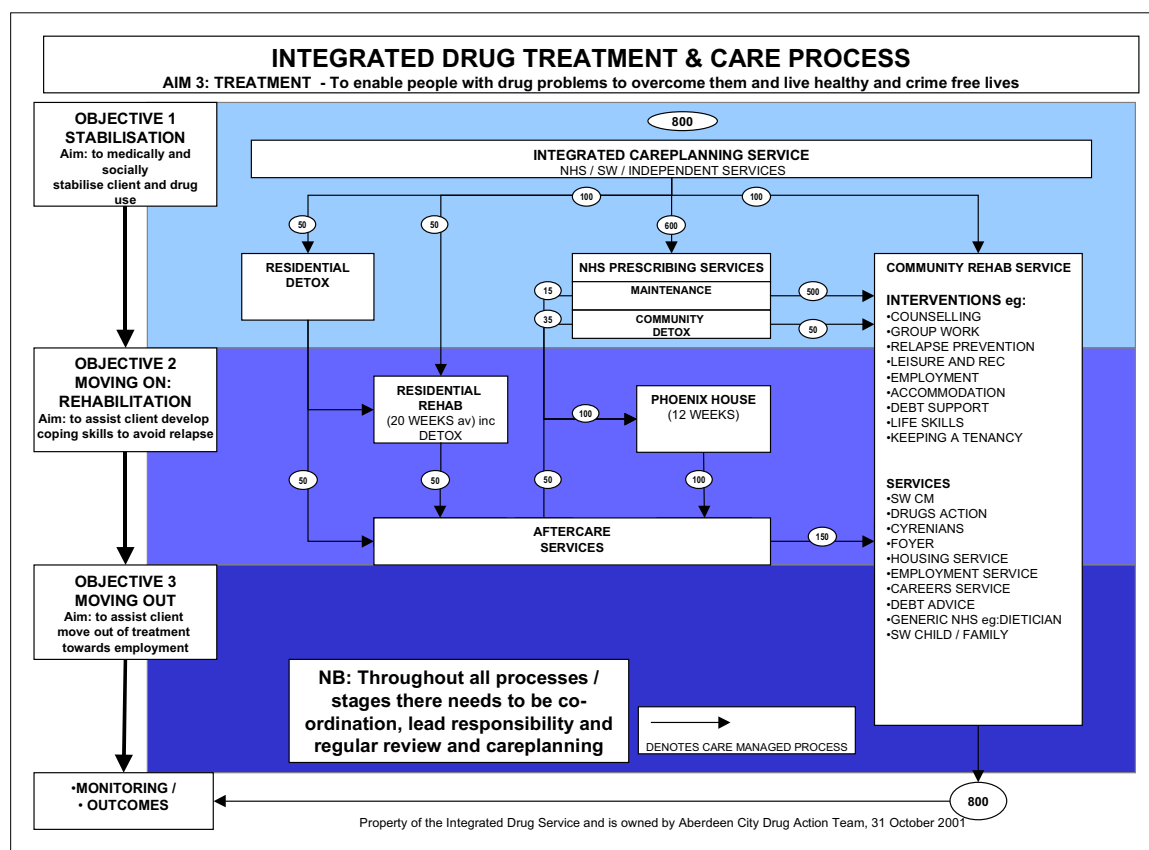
INTEGRATED DRUG TREATMENT & CARE PROCESS

AIM 3: TREATMENT - To enable people with drug problems to overcome them and live healthy and crime free lives

OBJECTIVE 1
STABILISATION
Aim: to medically and socially stabilise client and drug use

800

INTEGRATED CAREPLANNING SERVICE
NHS / SW / INDEPENDENT SERVICES

100
50
50
600
100

RESIDENTIAL DETOX

NHS PRESCRIBING SERVICES
15
MAINTENANCE
35
COMMUNITY DETOX
500
50

COMMUNITY REHAB SERVICE

INTERVENTIONS eg:
•COUNSELLING
•GROUP WORK
•RELAPSE PREVENTION
•LEISURE AND REC
•EMPLOYMENT
•ACCOMMODATION
•DEBT SUPPORT
•LIFE SKILLS
•KEEPING A TENANCY

SERVICES
•SW CM
•DRUGS ACTION
•CYRENIANS
•FOYER
•HOUSING SERVICE
•EMPLOYMENT SERVICE
•CAREERS SERVICE
•DEBT ADVICE
•GENERIC NHS eg:DIETICIAN
•SW CHILD / FAMILY

OBJECTIVE 2
MOVING ON: REHABILITATION
Aim: to assist client develop coping skills to avoid relapse

RESIDENTIAL REHAB
(20 WEEKS av) inc DETOX

100

PHOENIX HOUSE
(12 WEEKS)

50
50
50
100

AFTERCARE SERVICES

150

OBJECTIVE 3
MOVING OUT
Aim: to assist client move out of treatment towards employment

NB: Throughout all processes / stages there needs to be co-ordination, lead responsibility and regular review and careplanning

DENOTES CARE MANAGED PROCESS

•MONITORING /
• OUTCOMES

800

Property of the Integrated Drug Service and is owned by Aberdeen City Drug Action Team, 31 October 2001